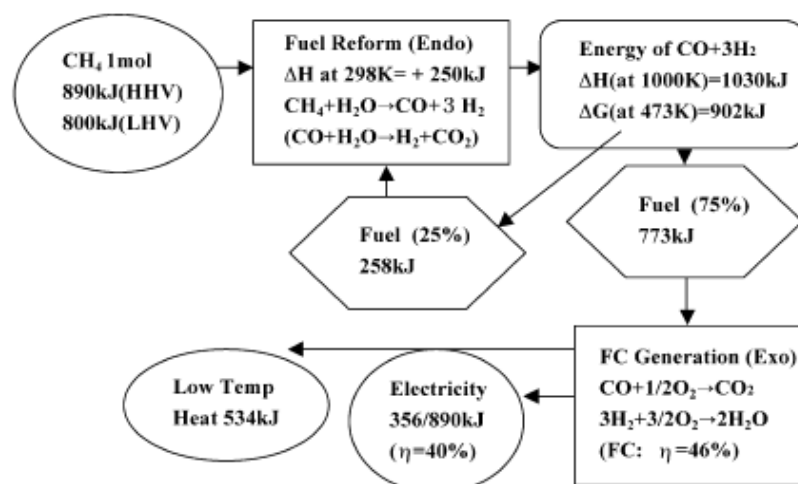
$CH_4$ 1mol
890kJ(HHV)
800kJ(LHV)

Fuel Reform (Endo)
$\Delta$H at 298K= + 250kJ
$CH_4+H_2O \rightarrow CO+3\ H_2$
$(CO+H_2O \rightarrow H_2+CO_2)$

Energy of $CO+3H_2$
$\Delta$H(at 1000K)=1030kJ
$\Delta$G(at 473K)=902kJ

Fuel (25%)
258kJ

Fuel (75%)
773kJ

FC Generation (Exo)
$CO+1/2O_2 \rightarrow CO_2$
$3H_2+3/2O_2 \rightarrow 2H_2O$
(FC: $\eta$ =46%)

Low Temp
Heat 534kJ

Electricity
356/890kJ
($\eta$=40%)